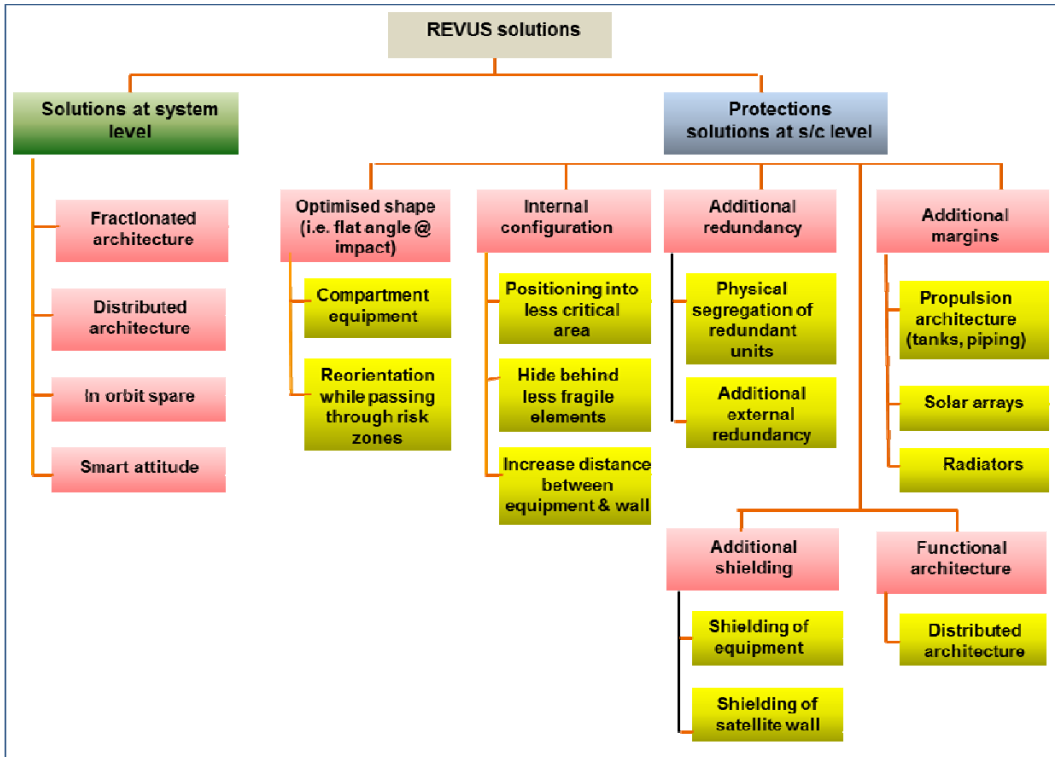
REVUS solutions

Solutions at system level

Fractionated architecture

Distributed architecture

In orbit spare

Smart attitude

Protections solutions at s/c level

Optimised shape (i.e. flat angle @ impact)

Compartment equipment

Reorientation while passing through risk zones

Internal configuration

Positioning into less critical area

Hide behind less fragile elements

Increase distance between equipment & wall

Additional redundancy

Physical segregation of redundant units

Additional external redundancy

Additional margins

Propulsion architecture (tanks, piping)

Solar arrays

Radiators

Additional shielding

Shielding of equipment

Shielding of satellite wall

Functional architecture

Distributed architecture